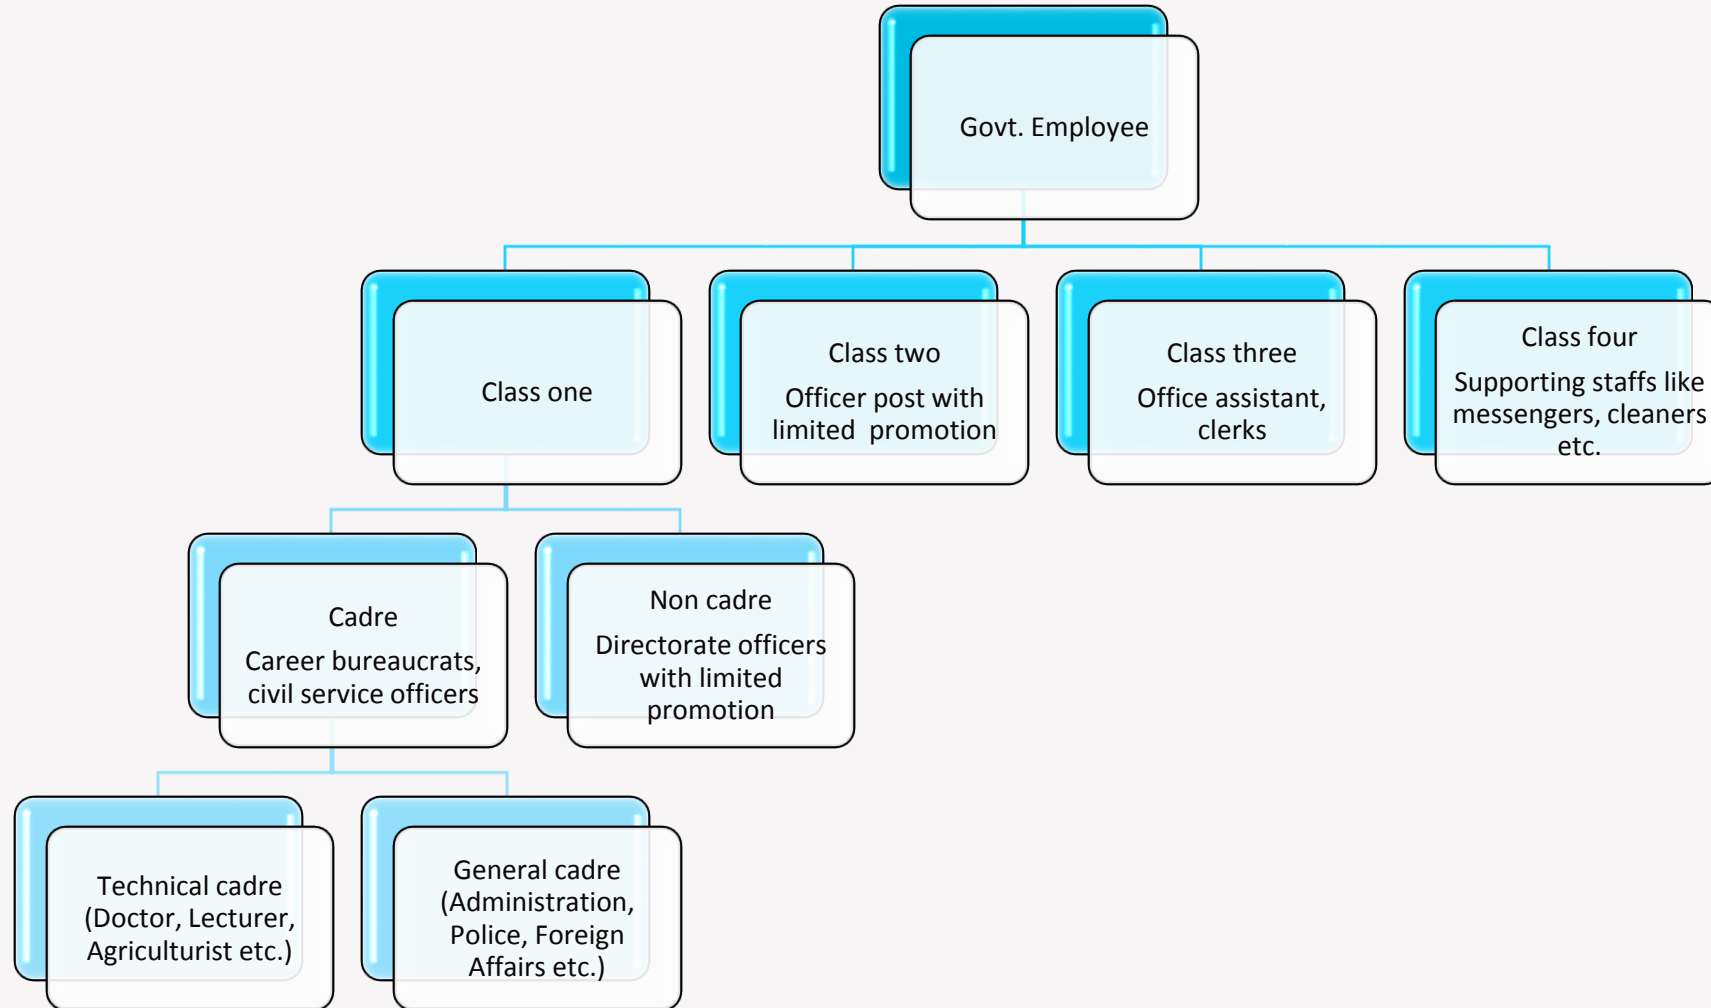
Govt. Employee

Class one

Class two

Officer post with limited promotion

Class three

Office assistant, clerks

Class four

Supporting staffs like messengers, cleaners etc.

Cadre

Career bureaucrats, civil service officers

Non cadre

Directorate officers with limited promotion

Technical cadre (Doctor, Lecturer, Agriculturist etc.)

General cadre (Administration, Police, Foreign Affairs etc.)